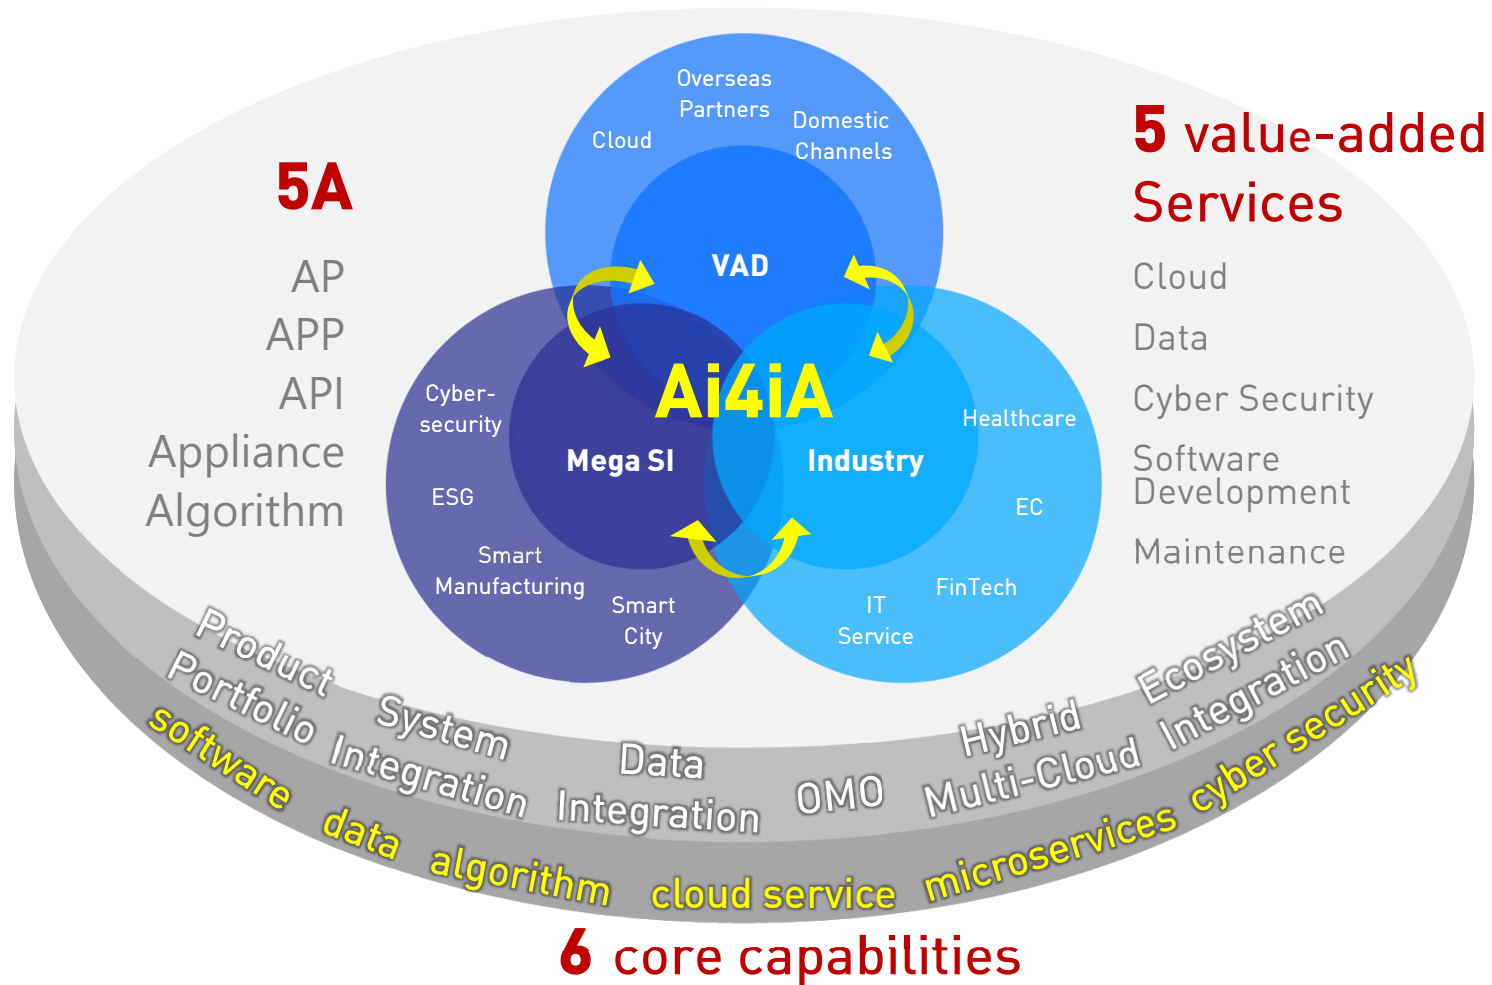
5A

AP
APP
API
Appliance
Algorithm

Overseas Partners
Cloud
Domestic Channels
VAD

Cyber-security
ESG
Smart Manufacturing
Smart City
Mega SI

Ai4iA

Healthcare
EC
FinTech
IT Service
Industry

5 value-added Services

Cloud
Data
Cyber Security
Software Development
Maintenance

Product Portfolio
System Integration
Data Integration
OMO
Hybrid Multi-Cloud
Ecosystem Integration

software
data
algorithm
cloud service
microservices
cyber security

6 core capabilities